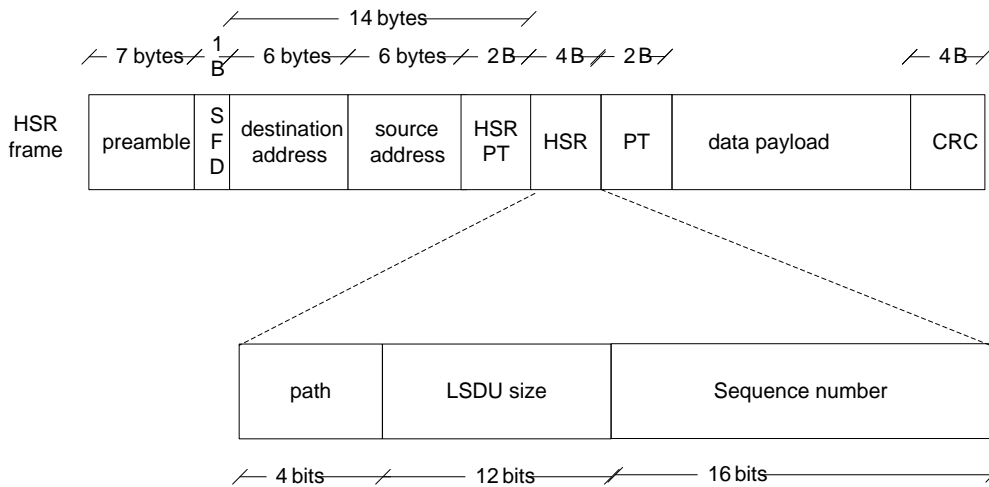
14 bytes

7 bytes 1 B 6 bytes 6 bytes 2B 4B 2B 4B

HSR frame

| preamble | SFD | destination address | source address | HSR PT | HSR | PT | data payload | CRC |
|---|---|---|---|---|---|---|---|---|

| path | LSDU size | Sequence number |
|---|---|---|

4 bits 12 bits 16 bits